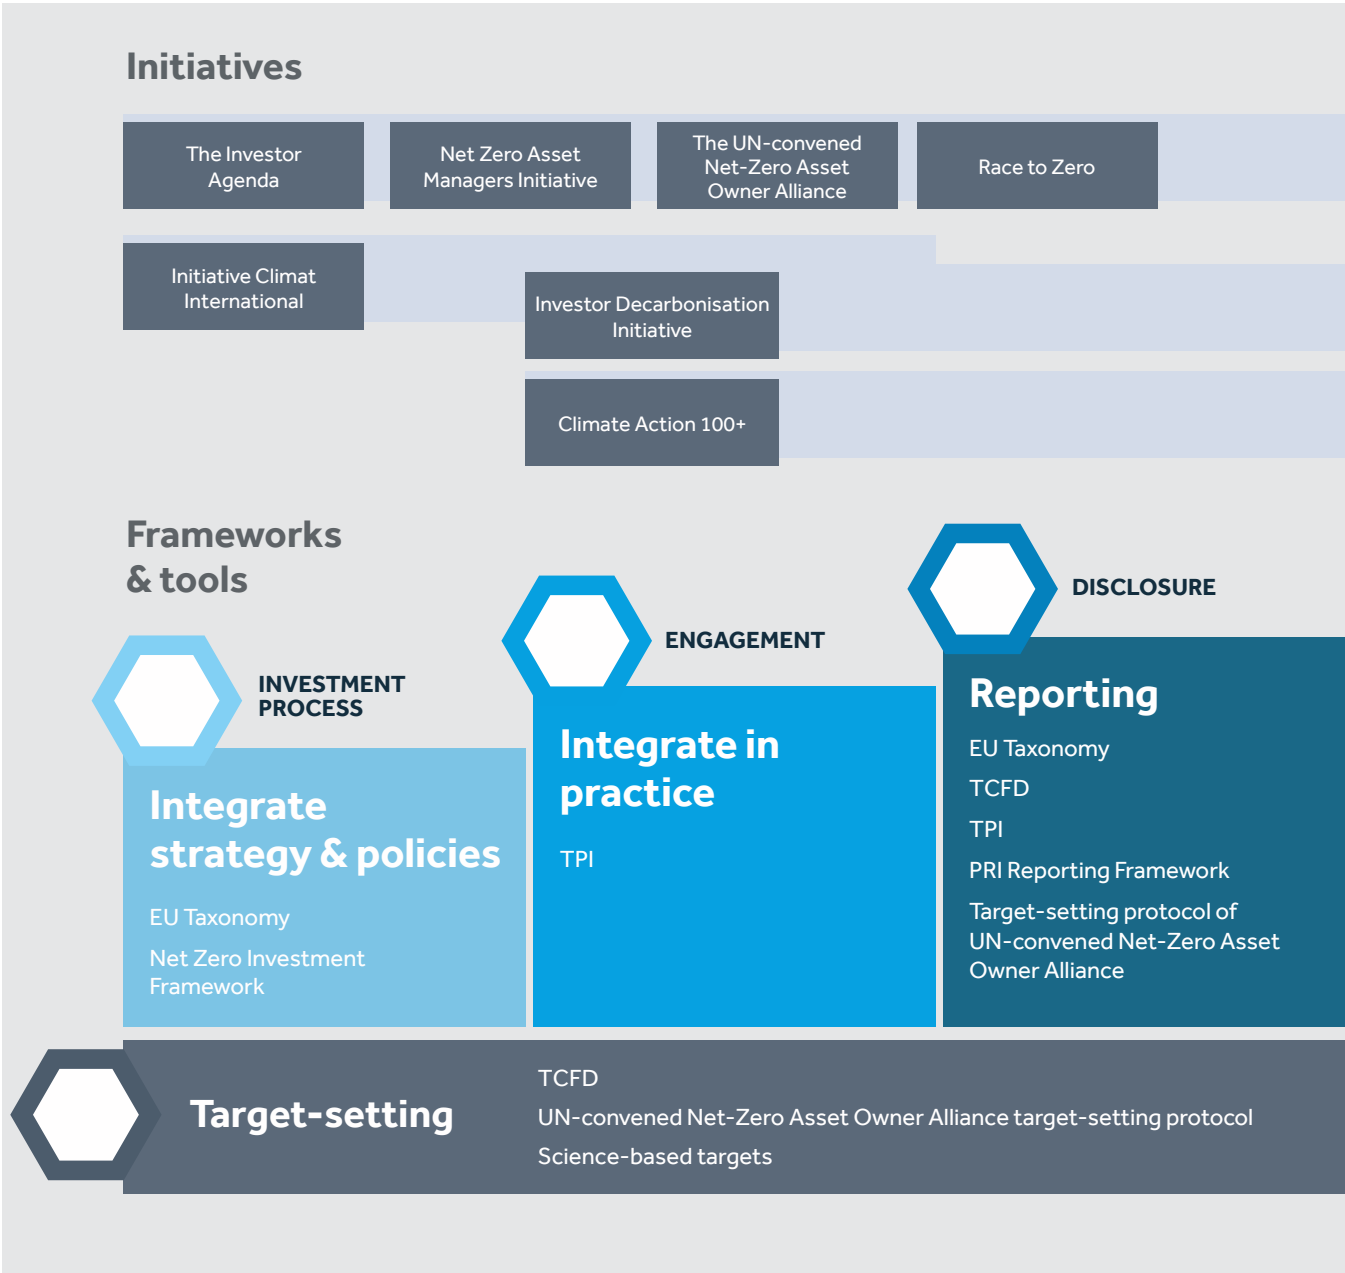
Initiatives

The Investor Agenda

Net Zero Asset Managers Initiative

The UN-convened Net-Zero Asset Owner Alliance

Race to Zero

Initiative Climat International

Investor Decarbonisation Initiative

Climate Action 100+

Frameworks & tools

INVESTMENT PROCESS

Integrate strategy & policies

EU Taxonomy

Net Zero Investment Framework

ENGAGEMENT

Integrate in practice

TPI

DISCLOSURE

Reporting

EU Taxonomy

TCFD

TPI

PRI Reporting Framework

Target-setting protocol of UN-convened Net-Zero Asset Owner Alliance

Target-setting

TCFD

UN-convened Net-Zero Asset Owner Alliance target-setting protocol

Science-based targets